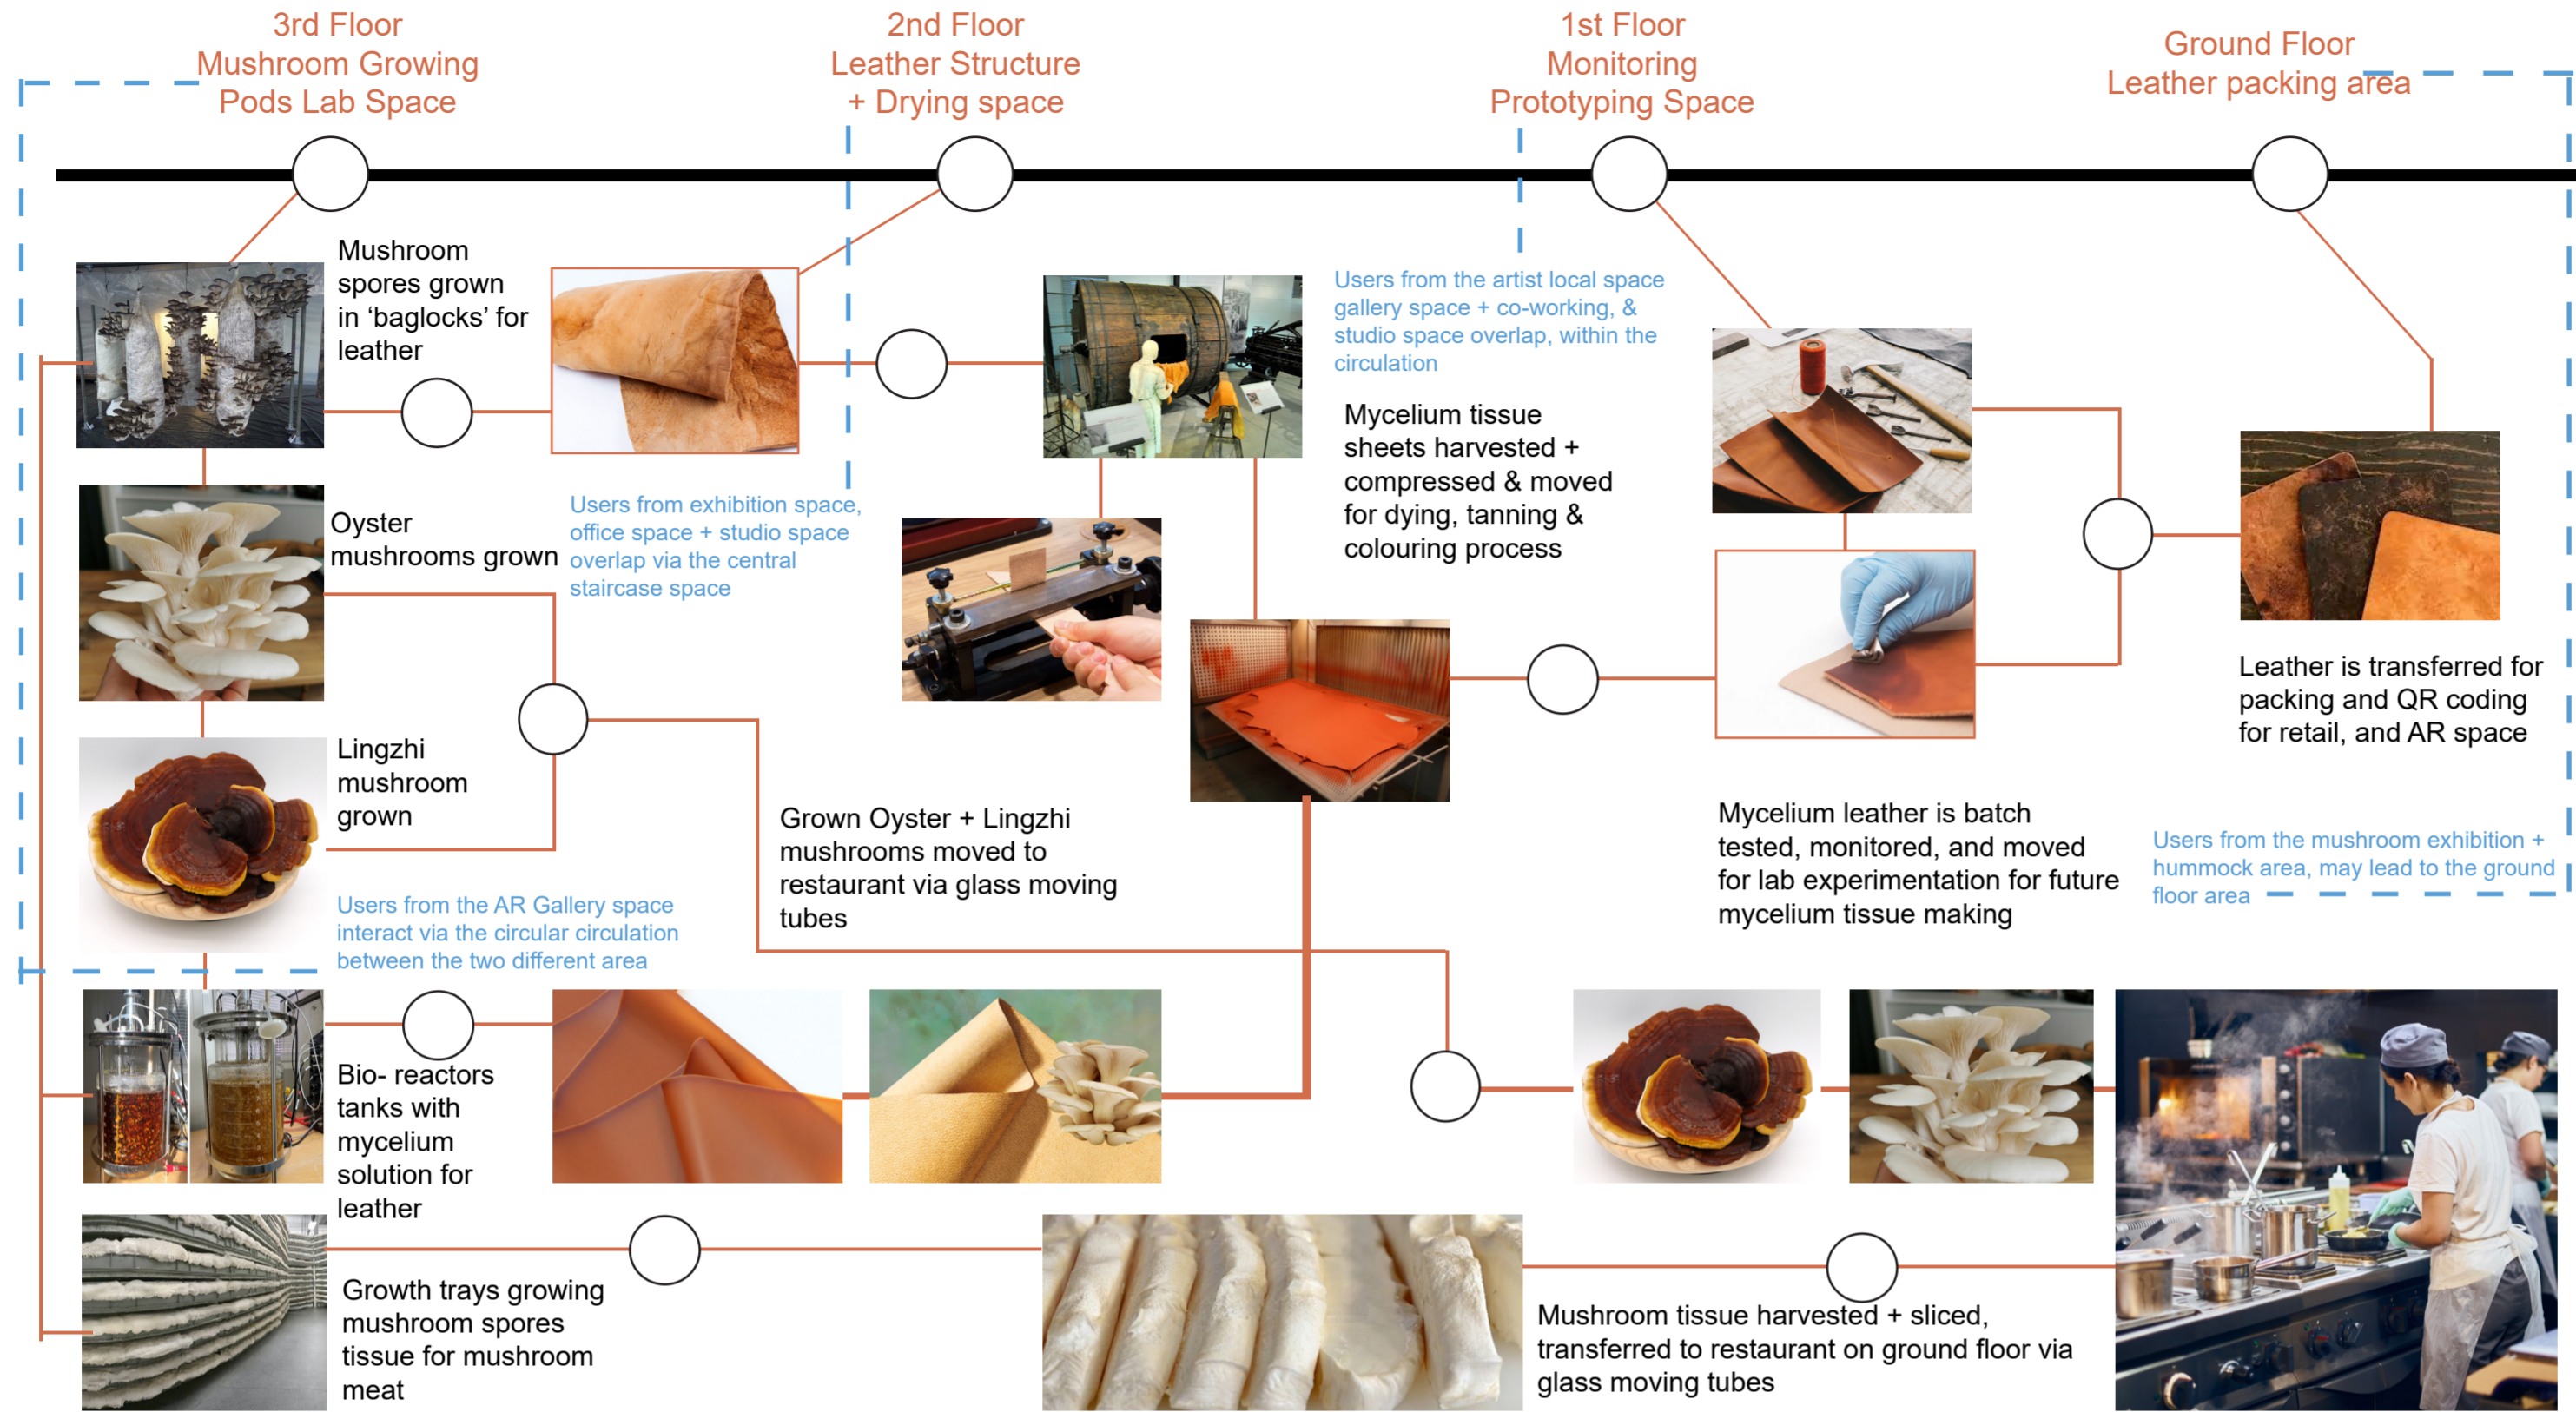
3rd Floor
Mushroom Growing
Pods Lab Space

2nd Floor
Leather Structure
+ Drying space

1st Floor
Monitoring
Prototyping Space

Ground Floor
Leather packing area

Mushroom spores grown in 'baglocks' for leather

Users from the artist local space gallery space + co-working, & studio space overlap, within the circulation

Mycelium tissue sheets harvested + compressed & moved for dying, tanning & colouring process

Oyster mushrooms grown

Users from exhibition space, office space + studio space overlap via the central staircase space

Leather is transferred for packing and QR coding for retail, and AR space

Lingzhi mushroom grown

Grown Oyster + Lingzhi mushrooms moved to restaurant via glass moving tubes

Mycelium leather is batch tested, monitored, and moved for lab experimentation for future mycelium tissue making

Users from the mushroom exhibition + hummock area, may lead to the ground floor area

Users from the AR Gallery space interact via the circular circulation between the two different area

Bio- reactors tanks with mycelium solution for leather

Growth trays growing mushroom spores tissue for mushroom meat

Mushroom tissue harvested + sliced, transferred to restaurant on ground floor via glass moving tubes